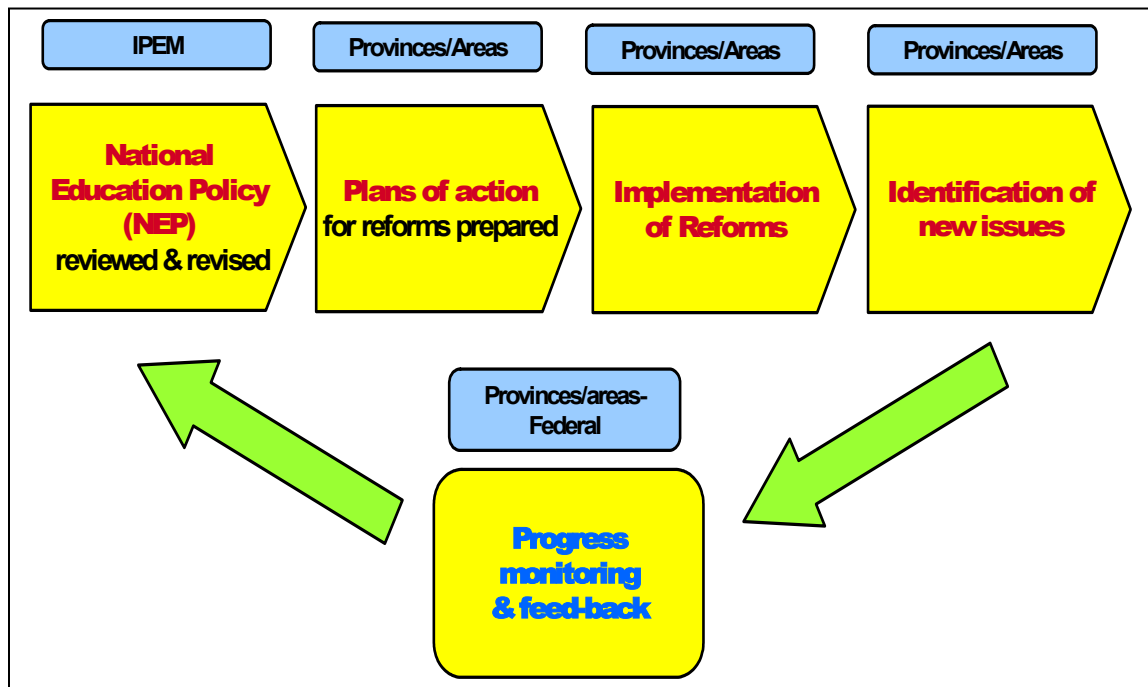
IPEM

Provinces/Areas

Provinces/Areas

Provinces/Areas

National Education Policy (NEP) reviewed & revised

Plans of action for reforms prepared

Implementation of Reforms

Identification of new issues

Provinces/areas-Federal

Progress monitoring & feed-back